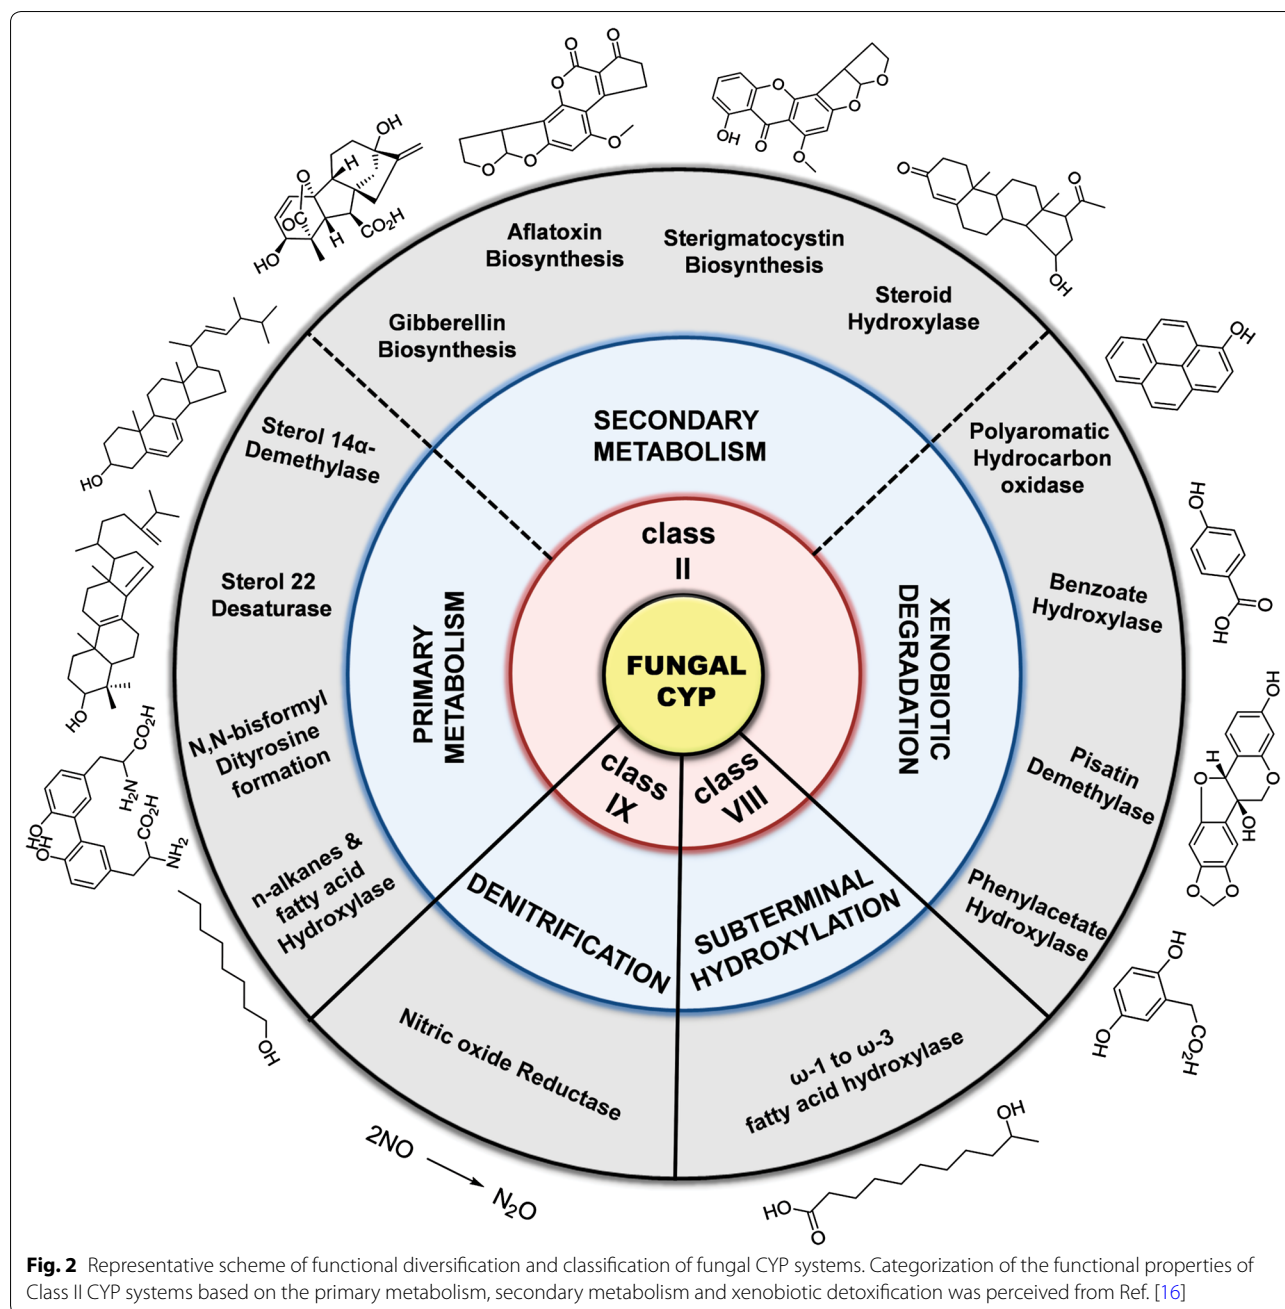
Aflatoxin Biosynthesis

Sterigmatocystin Biosynthesis

Steroid Hydroxylase

Gibberellin Biosynthesis

Sterol 14α-Demethylase

Sterol 22 Desaturase

N,N-bisformyl Dityrosine formation

n-alkanes & fatty acid Hydroxylase

Nitric oxide Reductase

ω-1 to ω-3 fatty acid hydroxylase

Phenylacetate Hydroxylase

Pisatin Demethylase

Benzoate Hydroxylase

Polyaromatic Hydrocarbon oxidase

SECONDARY METABOLISM

PRIMARY METABOLISM

XENOBIOTIC DEGRADATION

DENITRIFICATION

SUBTERMINAL HYDROXYLATION

class II

class IX

class VIII

FUNGAL CYP

OH
HO
$CO_2H$
H
O
OH
O
HO
HO
$CO_2H$
$H_2N$
$CO_2H$
$NH_2$
HO
OH
OH
OH
HO
$CO_2H$
OH
HO
O
OH
O

2NO → $N_2O$

Fig. 2 Representative scheme of functional diversification and classification of fungal CYP systems. Categorization of the functional properties of Class II CYP systems based on the primary metabolism, secondary metabolism and xenobiotic detoxification was perceived from Ref. [16]